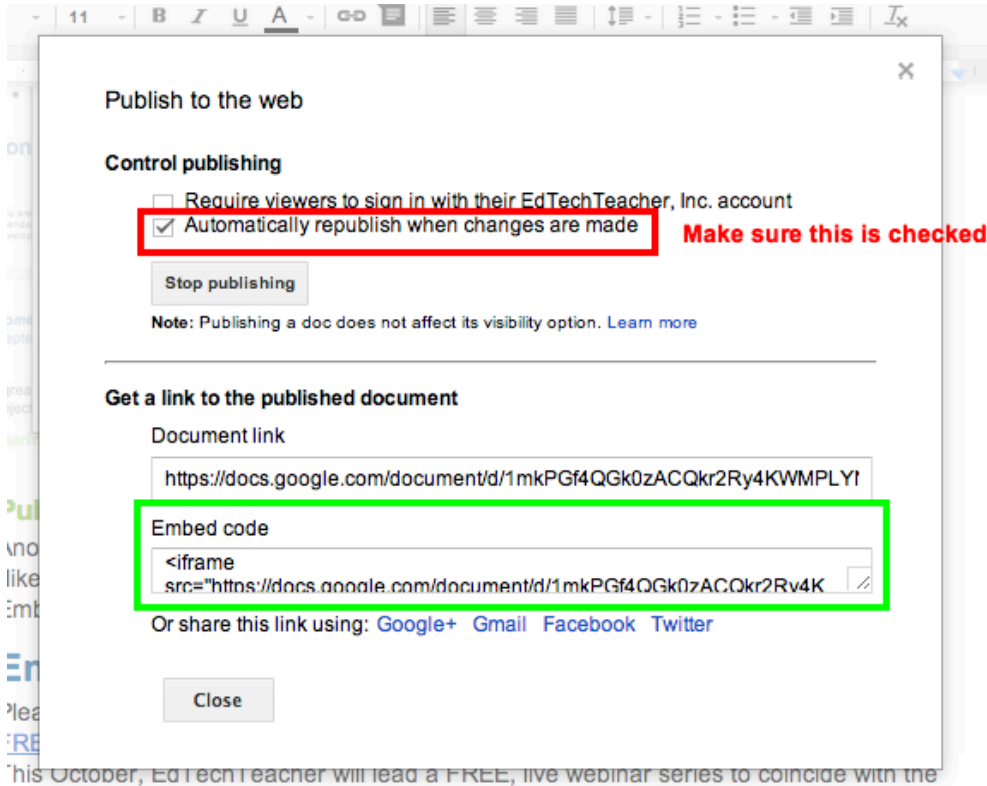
11 B I U A

×

Publish to the web

Control publishing

Require viewers to sign in with their EdTechTeacher, Inc. account

Automatically republish when changes are made

Make sure this is checked

Stop publishing

Note: Publishing a doc does not affect its visibility option. Learn more

Get a link to the published document

Document link

https://docs.google.com/document/d/1mkPGf4QGk0zACQkr2Ry4KWMPLYI

Embed code

<iframe src="https://docs.google.com/document/d/1mkPGf4QGk0zACQkr2Ry4K

Or share this link using: Google+ Gmail Facebook Twitter

Close

Pul
Ano
like
Emb
En
Plea
FRE
This October, EdTechTeacher will lead a FREE, live webinar series to coincide with the